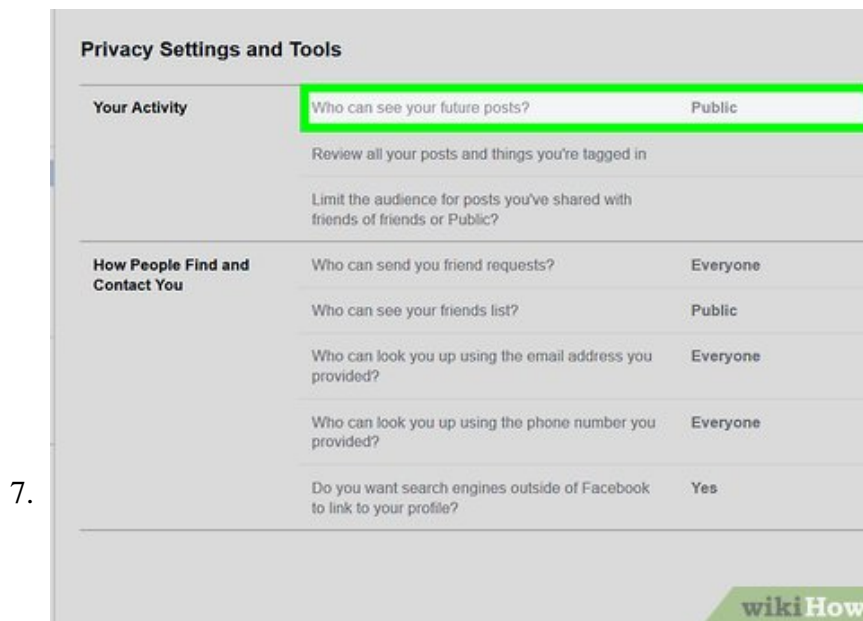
Privacy Settings and Tools

| Your Activity | Who can see your future posts? | Public |
|---|---|---|
| | Review all your posts and things you're tagged in | |
| | Limit the audience for posts you've shared with friends of friends or Public? | |
| How People Find and Contact You | Who can send you friend requests? | Everyone |
| | Who can see your friends list? | Public |
| | Who can look you up using the email address you provided? | Everyone |
| | Who can look you up using the phone number you provided? | Everyone |
| | Do you want search engines outside of Facebook to link to your profile? | Yes |

7.

wikiHow